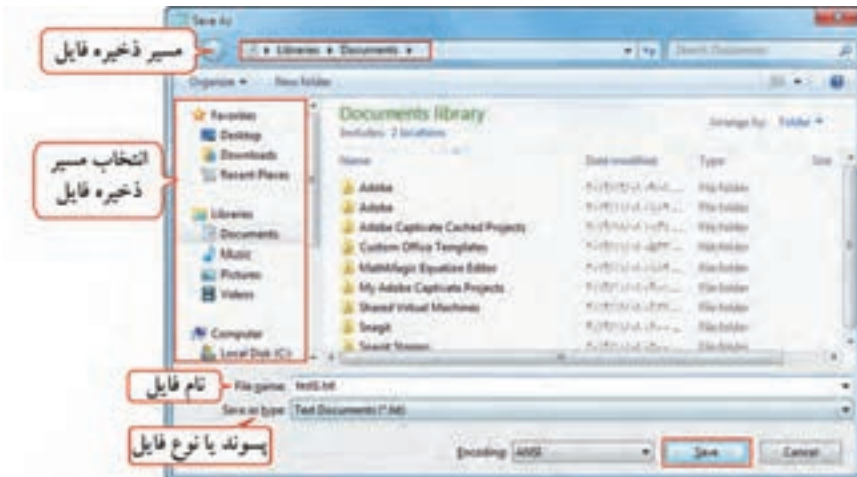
Save As

مسیر ذخیره فایل

Libraries ▸ Documents ▸

Search Documents

Organize ▾ New folder

انتخاب مسیر ذخیره فایل

Favorites
Desktop
Downloads
Recent Places

Libraries
Documents
Music
Pictures
Videos

Computer
Local Disk (C:)

Documents library
Includes: 2 locations

Arrange by: Folder ▾

| Name | Date modified | Type | Size |
|---|---|---|---|
| Adobe | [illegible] | File folder | |
| Adobe | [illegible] | File folder | |
| Adobe Captivate Cached Projects | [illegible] | File folder | |
| Custom Office Templates | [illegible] | File folder | |
| MathMagic Equation Editor | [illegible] | File folder | |
| My Adobe Captivate Projects | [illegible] | File folder | |
| Shared Virtual Machines | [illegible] | File folder | |
| Snagit | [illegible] | File folder | |
| Snagit Stamps | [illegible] | File folder | |

نام فایل

File name: test5.txt

Save as type: Text Documents (*.txt)

پسوند یا نوع فایل

Encoding: ANSI

Save

Cancel